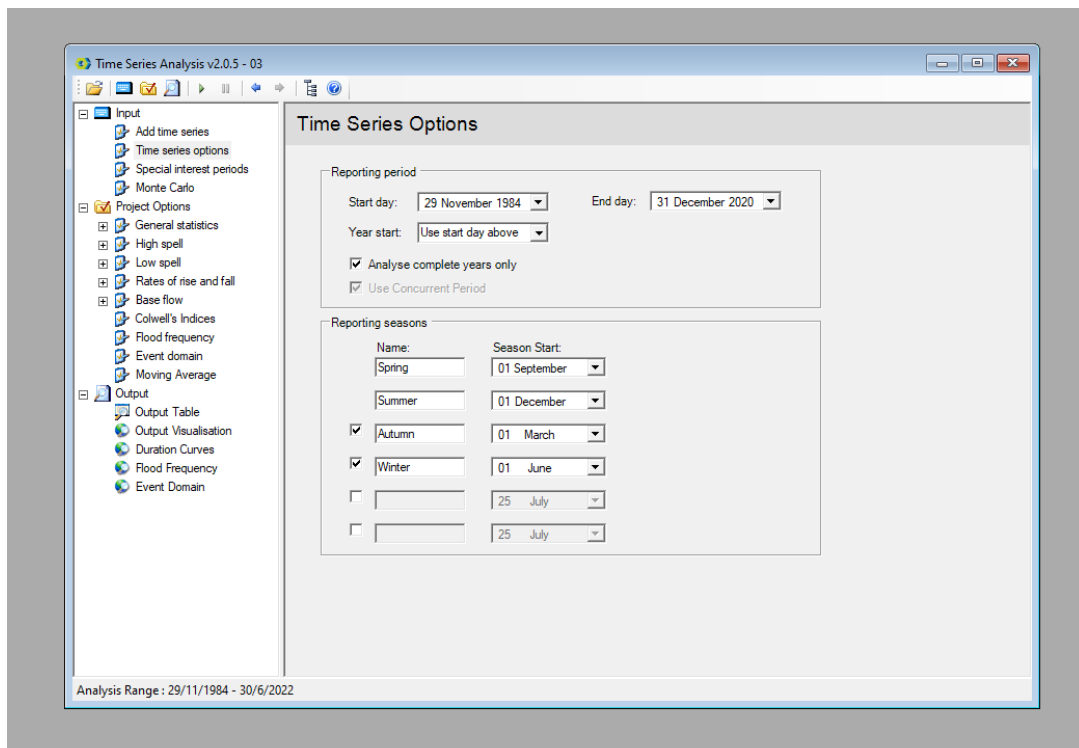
Time Series Analysis v2.0.5 - 03

Input
Add time series
Time series options
Special interest periods
Monte Carlo
Project Options
General statistics
High spell
Low spell
Rates of rise and fall
Base flow
Colwell's Indices
Flood frequency
Event domain
Moving Average
Output
Output Table
Output Visualisation
Duration Curves
Flood Frequency
Event Domain

Time Series Options

Reporting period
Start day: 29 November 1984
End day: 31 December 2020
Year start: Use start day above
Analyse complete years only
Use Concurrent Period

Reporting seasons
Name: Season Start:
Spring 01 September
Summer 01 December
Autumn 01 March
Winter 01 June
25 July
25 July

Analysis Range : 29/11/1984 - 30/6/2022